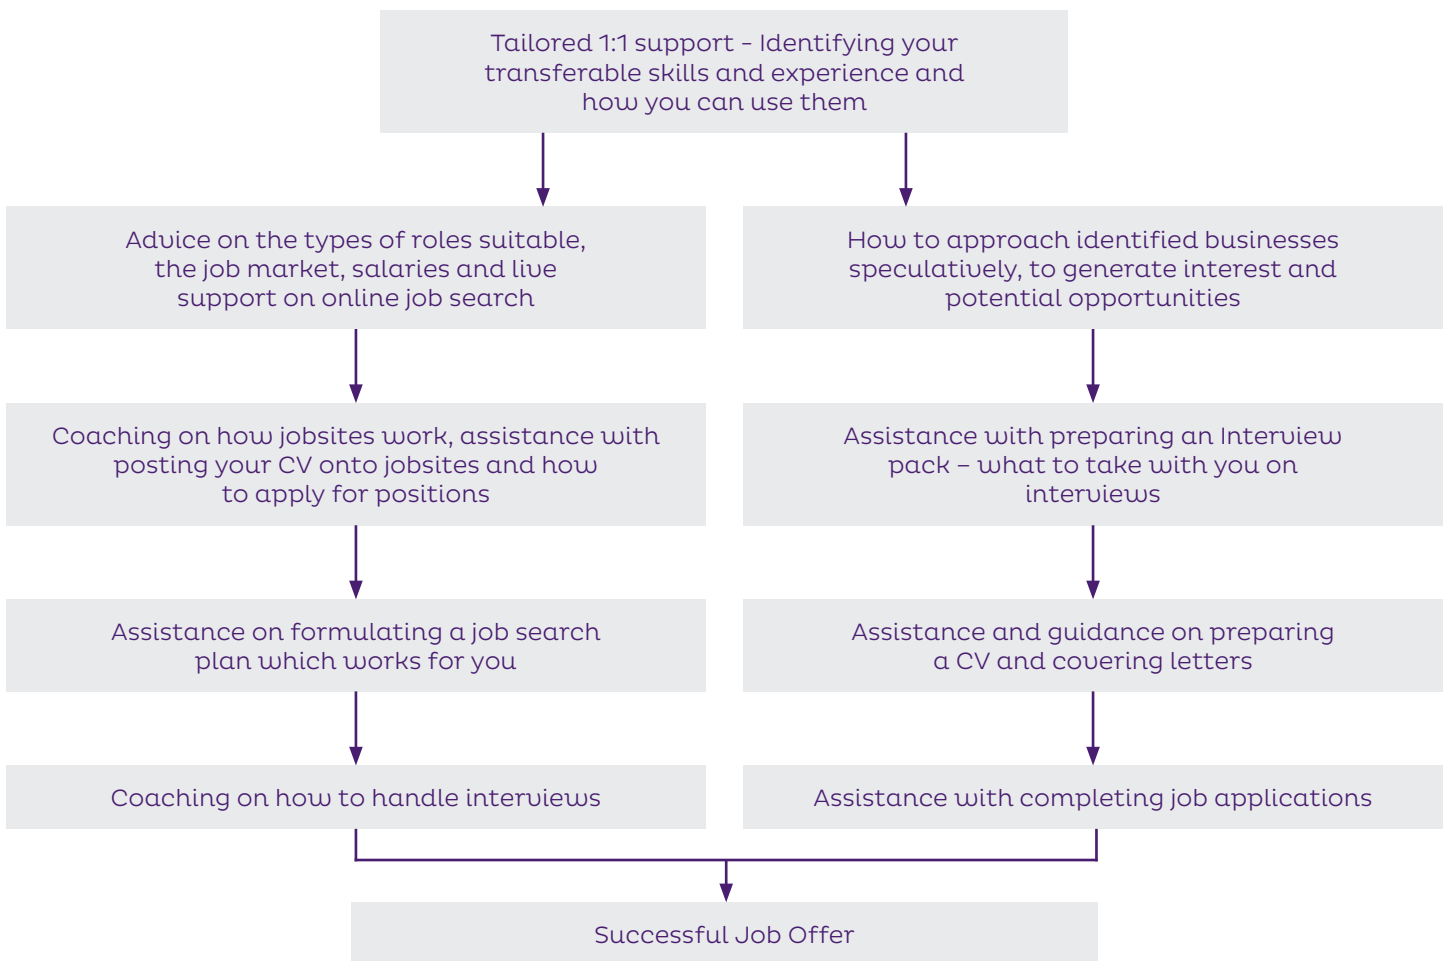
Tailored 1:1 support – Identifying your transferable skills and experience and how you can use them

Advice on the types of roles suitable, the job market, salaries and live support on online job search

Coaching on how jobsites work, assistance with posting your CV onto jobsites and how to apply for positions

Assistance on formulating a job search plan which works for you

Coaching on how to handle interviews

How to approach identified businesses speculatively, to generate interest and potential opportunities

Assistance with preparing an Interview pack – what to take with you on interviews

Assistance and guidance on preparing a CV and covering letters

Assistance with completing job applications

Successful Job Offer